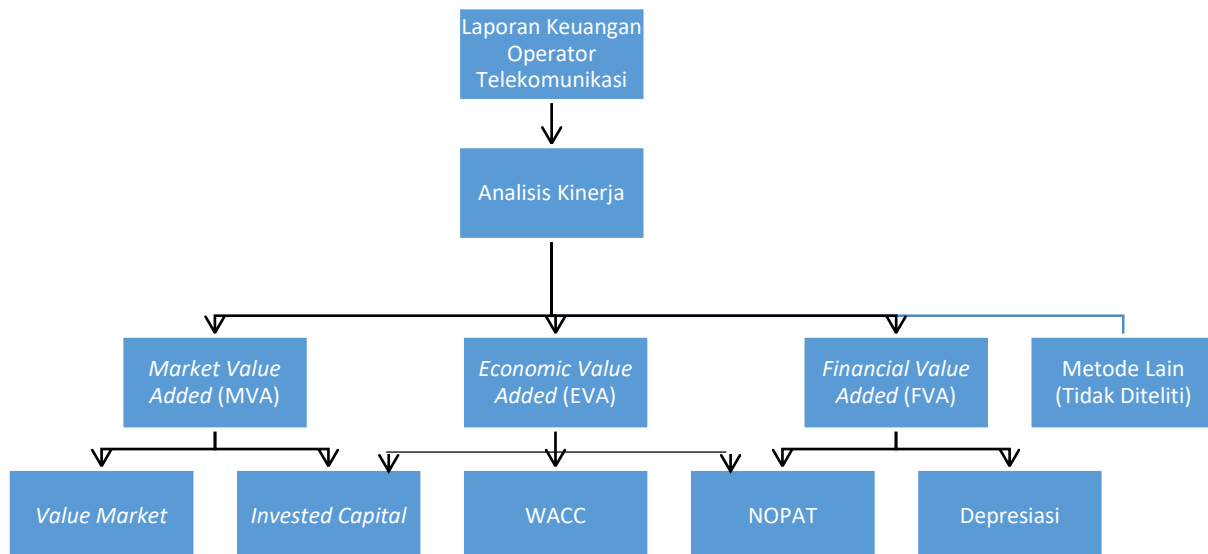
Laporan Keuangan Operator Telekomunikasi

Analisis Kinerja

*Market Value Added* (MVA)

*Economic Value Added* (EVA)

*Financial Value Added* (FVA)

Metode Lain (Tidak Diteliti)

*Value Market*

*Invested Capital*

WACC

NOPAT

Depresiasi